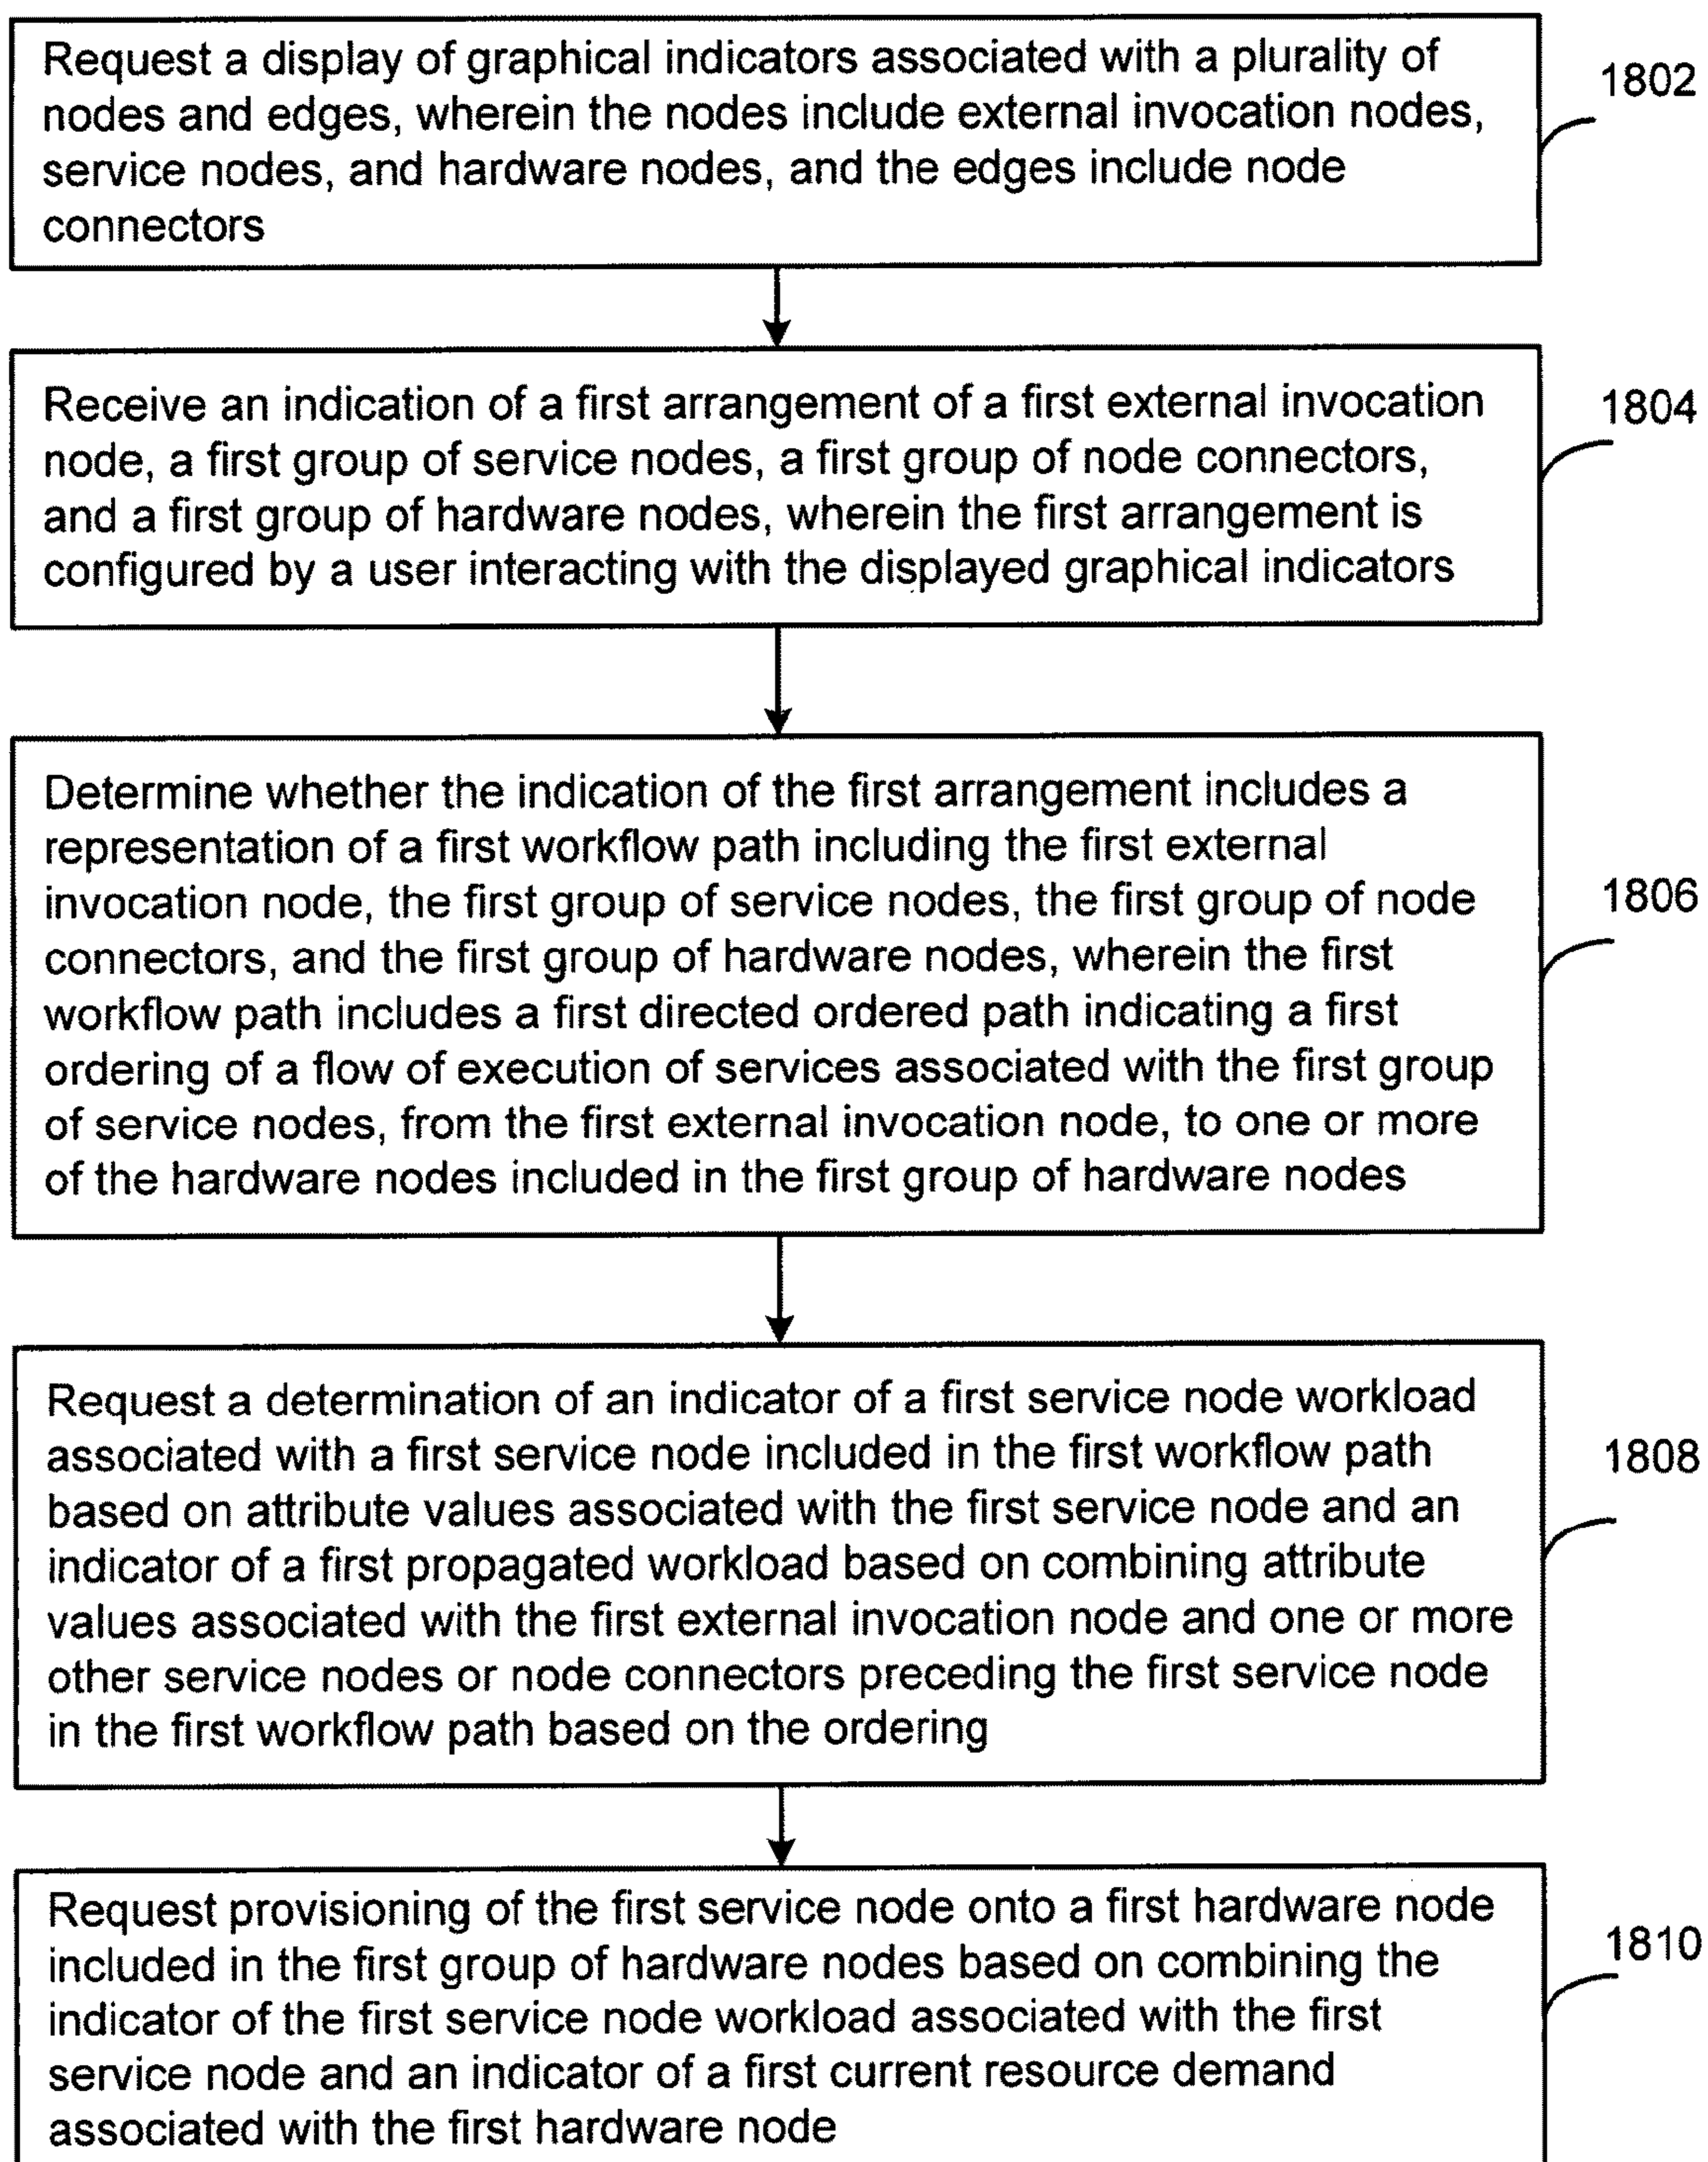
Request a display of graphical indicators associated with a plurality of nodes and edges, wherein the nodes include external invocation nodes, service nodes, and hardware nodes, and the edges include node connectors

1802

Receive an indication of a first arrangement of a first external invocation node, a first group of service nodes, a first group of node connectors, and a first group of hardware nodes, wherein the first arrangement is configured by a user interacting with the displayed graphical indicators

1804

Determine whether the indication of the first arrangement includes a representation of a first workflow path including the first external invocation node, the first group of service nodes, the first group of node connectors, and the first group of hardware nodes, wherein the first workflow path includes a first directed ordered path indicating a first ordering of a flow of execution of services associated with the first group of service nodes, from the first external invocation node, to one or more of the hardware nodes included in the first group of hardware nodes

1806

Request a determination of an indicator of a first service node workload associated with a first service node included in the first workflow path based on attribute values associated with the first service node and an indicator of a first propagated workload based on combining attribute values associated with the first external invocation node and one or more other service nodes or node connectors preceding the first service node in the first workflow path based on the ordering

1808

Request provisioning of the first service node onto a first hardware node included in the first group of hardware nodes based on combining the indicator of the first service node workload associated with the first service node and an indicator of a first current resource demand associated with the first hardware node

1810